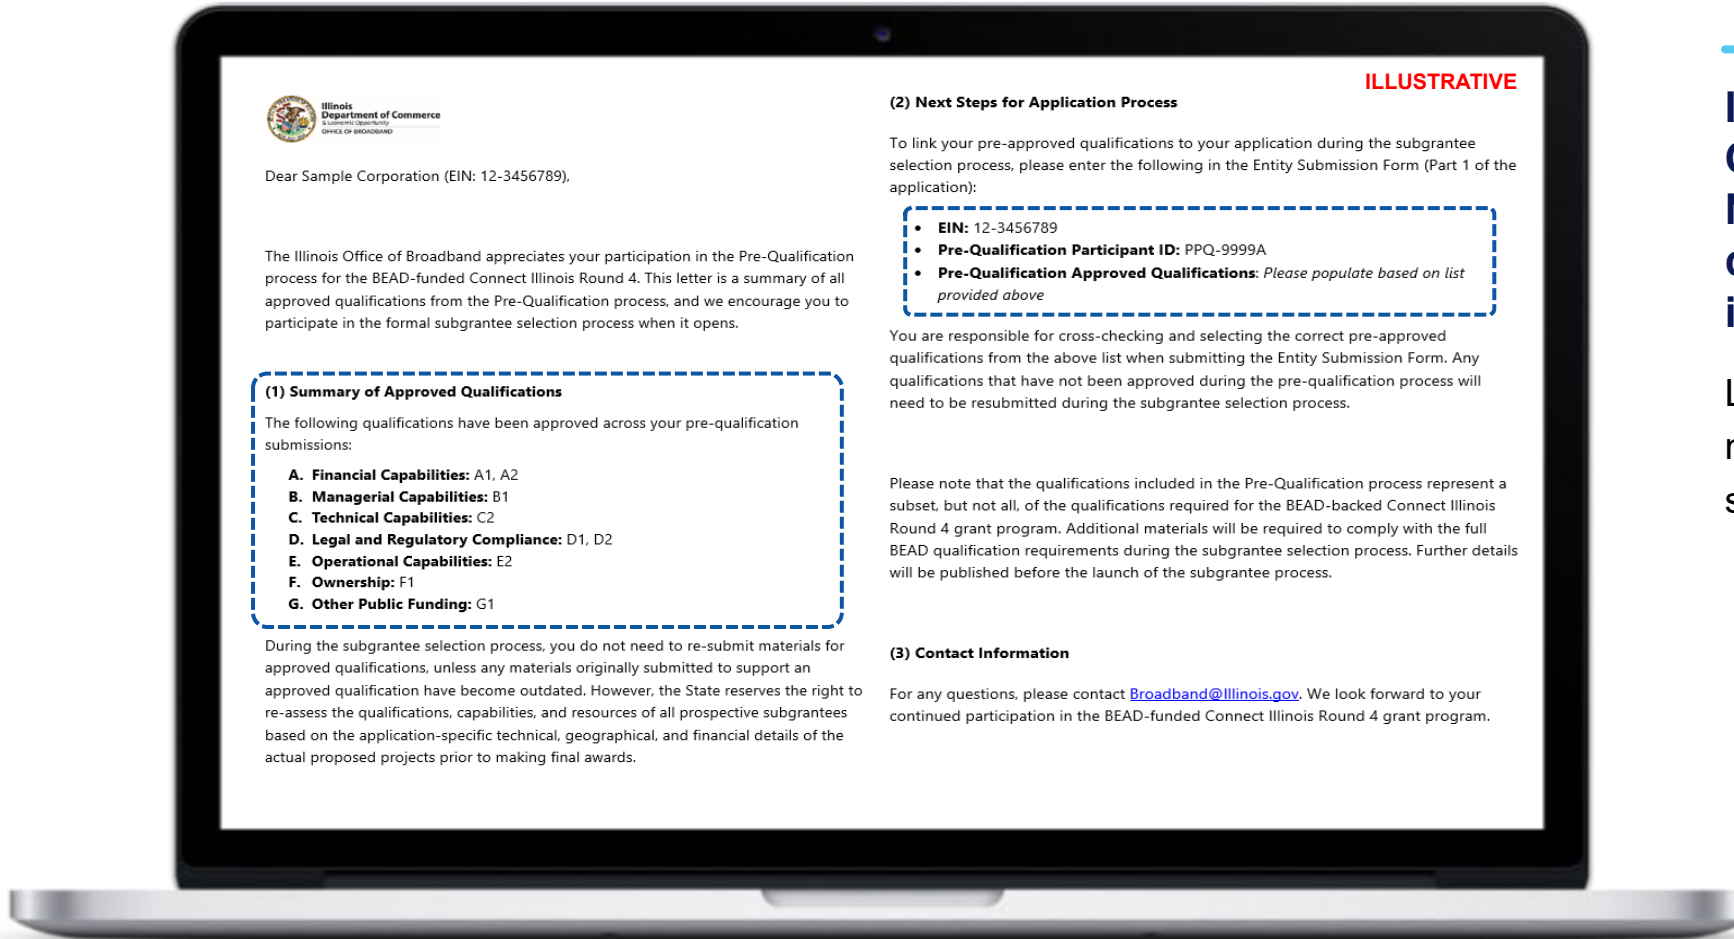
Illinois Department of Commerce & Economic Opportunity OFFICE OF BROADBAND

Dear Sample Corporation (EIN: 12-3456789),

The Illinois Office of Broadband appreciates your participation in the Pre-Qualification process for the BEAD-funded Connect Illinois Round 4. This letter is a summary of all approved qualifications from the Pre-Qualification process, and we encourage you to participate in the formal subgrantee selection process when it opens.

**(1) Summary of Approved Qualifications**

The following qualifications have been approved across your pre-qualification submissions:

A. **Financial Capabilities:** A1, A2
B. **Managerial Capabilities:** B1
C. **Technical Capabilities:** C2
D. **Legal and Regulatory Compliance:** D1, D2
E. **Operational Capabilities:** E2
F. **Ownership:** F1
G. **Other Public Funding:** G1

During the subgrantee selection process, you do not need to re-submit materials for approved qualifications, unless any materials originally submitted to support an approved qualification have become outdated. However, the State reserves the right to re-assess the qualifications, capabilities, and resources of all prospective subgrantees based on the application-specific technical, geographical, and financial details of the actual proposed projects prior to making final awards.

ILLUSTRATIVE

**(2) Next Steps for Application Process**

To link your pre-approved qualifications to your application during the subgrantee selection process, please enter the following in the Entity Submission Form (Part 1 of the application):

- **EIN:** 12-3456789
- **Pre-Qualification Participant ID:** PPQ-9999A
- **Pre-Qualification Approved Qualifications**: *Please populate based on list provided above*

You are responsible for cross-checking and selecting the correct pre-approved qualifications from the above list when submitting the Entity Submission Form. Any qualifications that have not been approved during the pre-qualification process will need to be resubmitted during the subgrantee selection process.

Please note that the qualifications included in the Pre-Qualification process represent a subset, but not all, of the qualifications required for the BEAD-backed Connect Illinois Round 4 grant program. Additional materials will be required to comply with the full BEAD qualification requirements during the subgrantee selection process. Further details will be published before the launch of the subgrantee process.

**(3) Contact Information**

For any questions, please contact Broadband@Illinois.gov. We look forward to your continued participation in the BEAD-funded Connect Illinois Round 4 grant program.